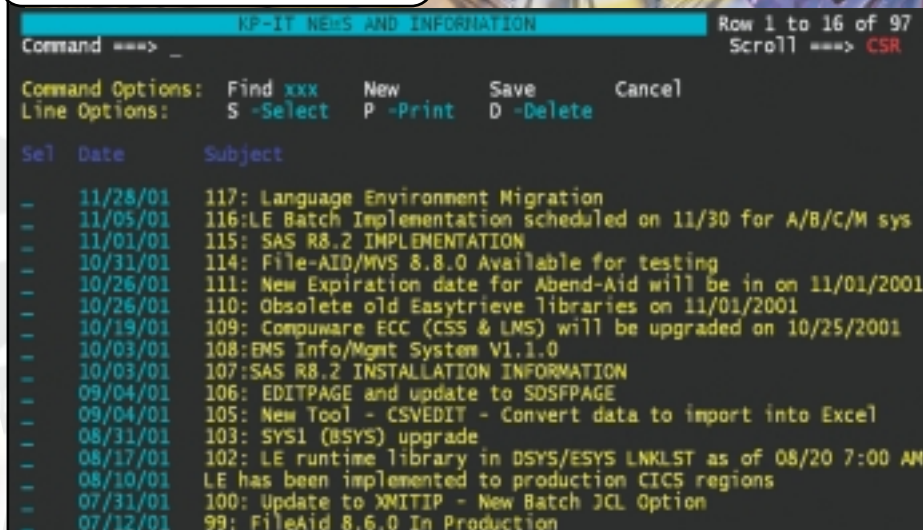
KP-IT NEWS AND INFORMATION
Row 1 to 16 of 97
Command ===> _
Scroll ===> CSR

Command Options: Find xxx New Save Cancel
Line Options: S -Select P -Print D -Delete

| Sel | Date | Subject |
|---|---|---|
| _ | 11/28/01 | 117: Language Environment Migration |
| _ | 11/05/01 | 116:LE Batch Implementation scheduled on 11/30 for A/B/C/M sys |
| _ | 11/01/01 | 115: SAS R8.2 IMPLEMENTATION |
| _ | 10/31/01 | 114: File-AID/MVS 8.8.0 Available for testing |
| _ | 10/26/01 | 111: New Expiration date for Abend-Aid will be in on 11/01/2001 |
| _ | 10/26/01 | 110: Obsolete old Easytrieve libraries on 11/01/2001 |
| _ | 10/19/01 | 109: Compuware ECC (CSS & LMS) will be upgraded on 10/25/2001 |
| _ | 10/03/01 | 108:EMS Info/Mgmt System V1.1.0 |
| _ | 10/03/01 | 107:SAS R8.2 INSTALLATION INFORMATION |
| _ | 09/04/01 | 106: EDITPAGE and update to SDSFPAGE |
| _ | 09/04/01 | 105: New Tool - CSVEDIT - Convert data to import into Excel |
| _ | 08/31/01 | 103: SYS1 (BSYS) upgrade |
| _ | 08/17/01 | 102: LE runtime library in DSYS/ESYS LNKLST as of 08/20 7:00 AM |
| _ | 08/10/01 | LE has been implemented to production CICS regions |
| _ | 07/31/01 | 100: Update to XMITIP - New Batch JCL Option |
| _ | 07/12/01 | 99: FileAid 8.6.0 In Production |